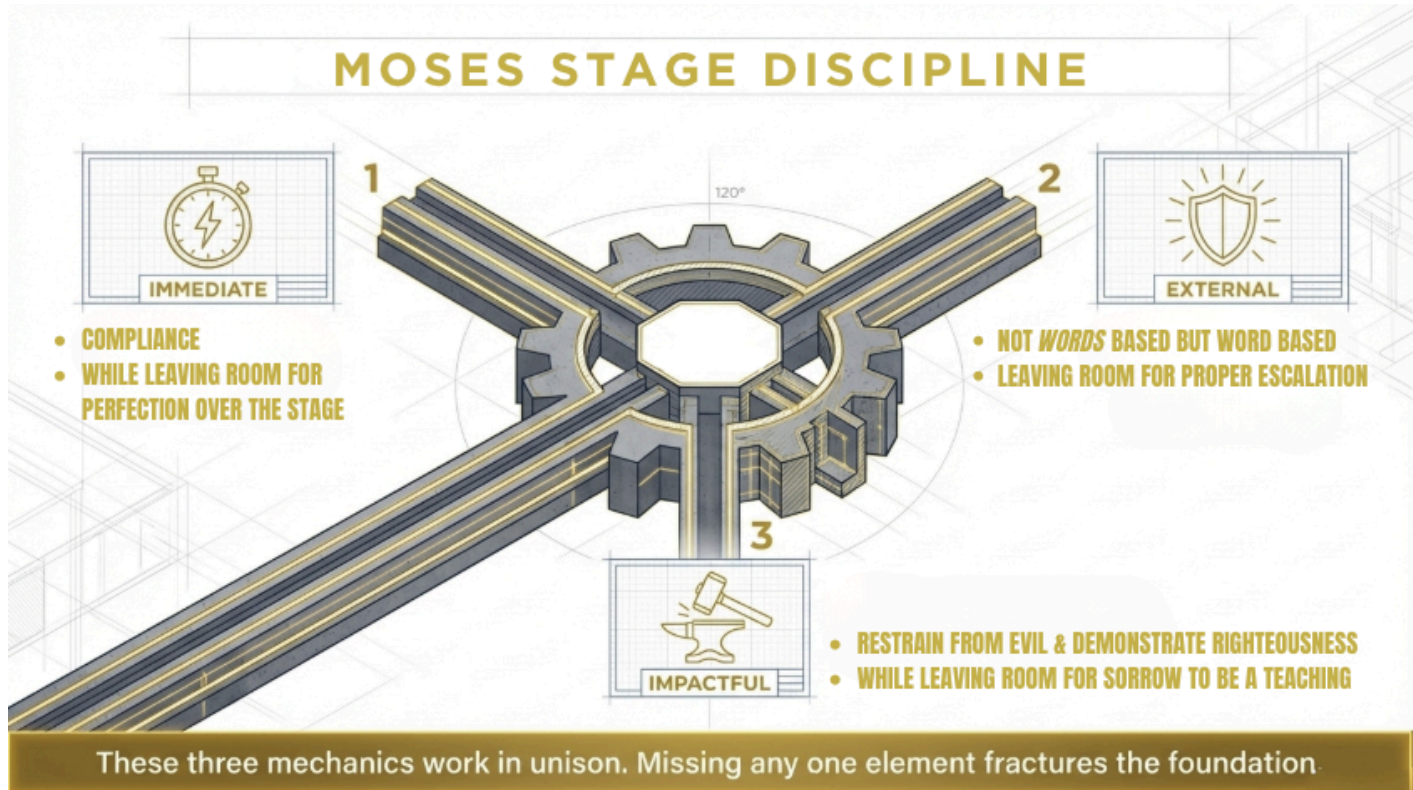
MOSES STAGE DISCIPLINE

1

IMMEDIATE

- COMPLIANCE
- WHILE LEAVING ROOM FOR PERFECTION OVER THE STAGE

120°

2

EXTERNAL

- NOT *WORDS* BASED BUT WORD BASED
- LEAVING ROOM FOR PROPER ESCALATION

3

IMPACTFUL

- RESTRAIN FROM EVIL & DEMONSTRATE RIGHTEOUSNESS
- WHILE LEAVING ROOM FOR SORROW TO BE A TEACHING

These three mechanics work in unison. Missing any one element fractures the foundation